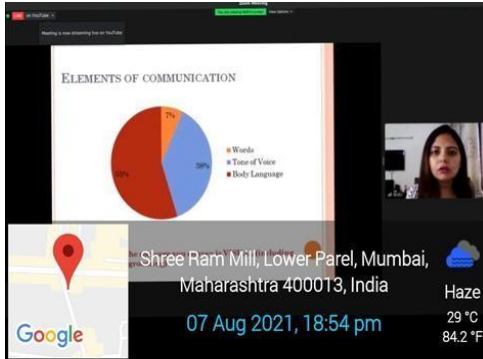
Zoom Meeting

LIVE on YouTube

Meeting is now streaming live on YouTube

View Options

ELEMENTS OF COMMUNICATION

7%

38%

55%

Words

Tone of Voice

Body Language

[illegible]

Shree Ram Mill, Lower Parel, Mumbai, Maharashtra 400013, India

07 Aug 2021, 18:54 pm

Haze

29 °C

84.2 °F

Google